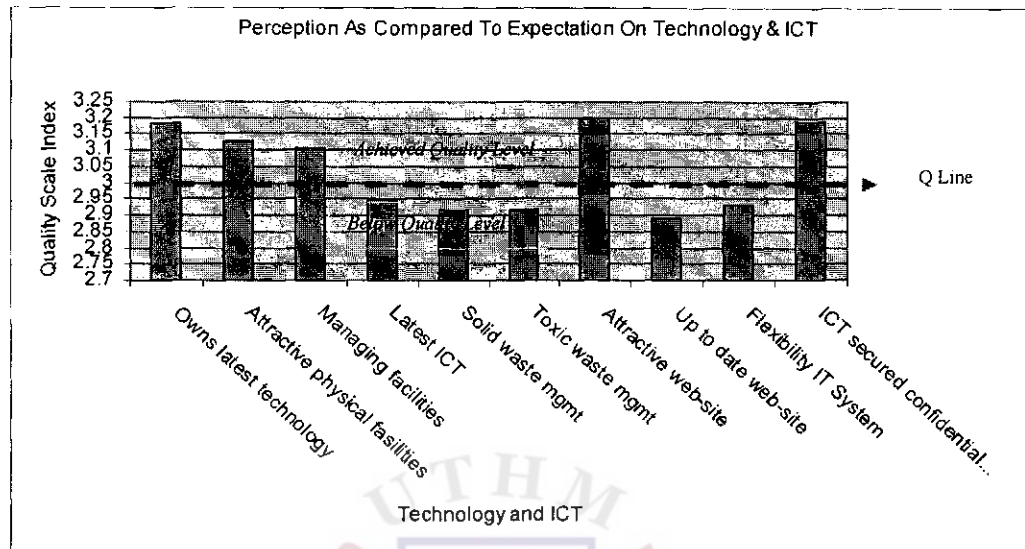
Perception As Compared To Expectation On Technology & ICT

Quality Scale Index

3.25
3.2
3.15
3.1
3.05
3
2.95
2.9
2.85
2.8
2.75
2.7

Achieved Quality Level

Below Quality Level

Q Line

Owns latest technology
Attractive physical fasilities
Managing facilities
Latest ICT
Solid waste mgmt
Toxic waste mgmt
Attractive web-site
Up to date web-site
Flexibility IT System
ICT secured confidential...

Technology and ICT

UTHM